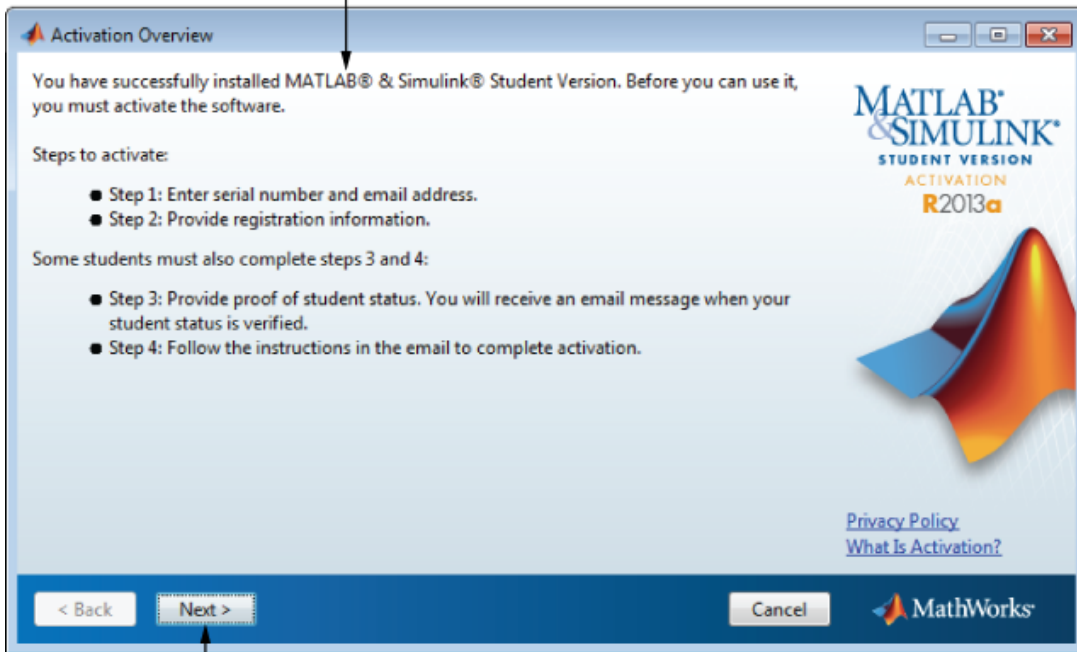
Activation Overview

You have successfully installed MATLAB® & Simulink® Student Version. Before you can use it, you must activate the software.

Steps to activate:

- Step 1: Enter serial number and email address.
- Step 2: Provide registration information.

Some students must also complete steps 3 and 4:

- Step 3: Provide proof of student status. You will receive an email message when your student status is verified.
- Step 4: Follow the instructions in the email to complete activation.

MATLAB® & SIMULINK® STUDENT VERSION ACTIVATION R2013a

Privacy Policy
What Is Activation?

< Back Next > Cancel

MathWorks®